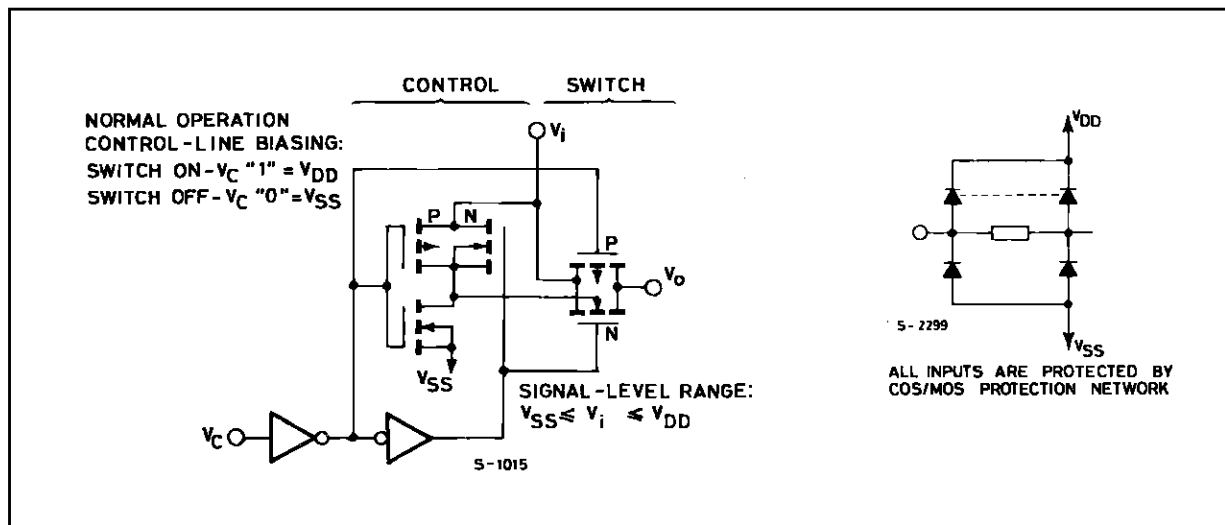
CONTROL SWITCH

NORMAL OPERATION
CONTROL-LINE BIASING:
SWITCH ON-$V_C$ "1" = $V_{DD}$
SWITCH OFF-$V_C$ "0" = $V_{SS}$

$V_i$

P N

P

$V_o$

N

$V_{SS}$

SIGNAL-LEVEL RANGE:
$V_{SS} \leq V_i \leq V_{DD}$

$V_C$

S-1015

$V_{DD}$

S-2299

$V_{SS}$

ALL INPUTS ARE PROTECTED BY COS/MOS PROTECTION NETWORK